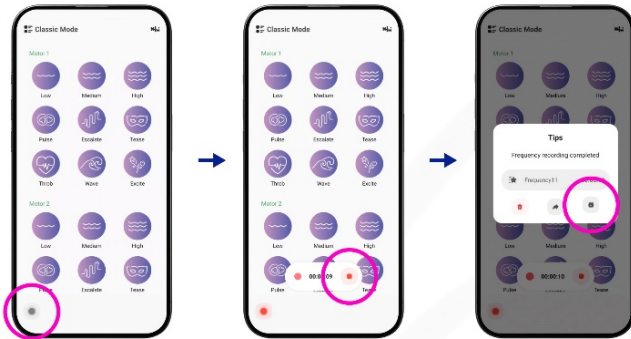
Classic Mode

Motor 1

Low Medium High

Pulse Escalate Tease

Throb Wave Excite

Motor 2

Low Medium High

Pulse Escalate Tease

Classic Mode

Motor 1

Low Medium High

Pulse Escalate Tease

Throb Wave Excite

Motor 2

Low Medium High

Pulse

00:00:09

Tease

Classic Mode

Motor 1

Low Medium High

Tips

Frequency recording completed

Frequency11

Low Medium High

Pulse

00:00:10

Tease